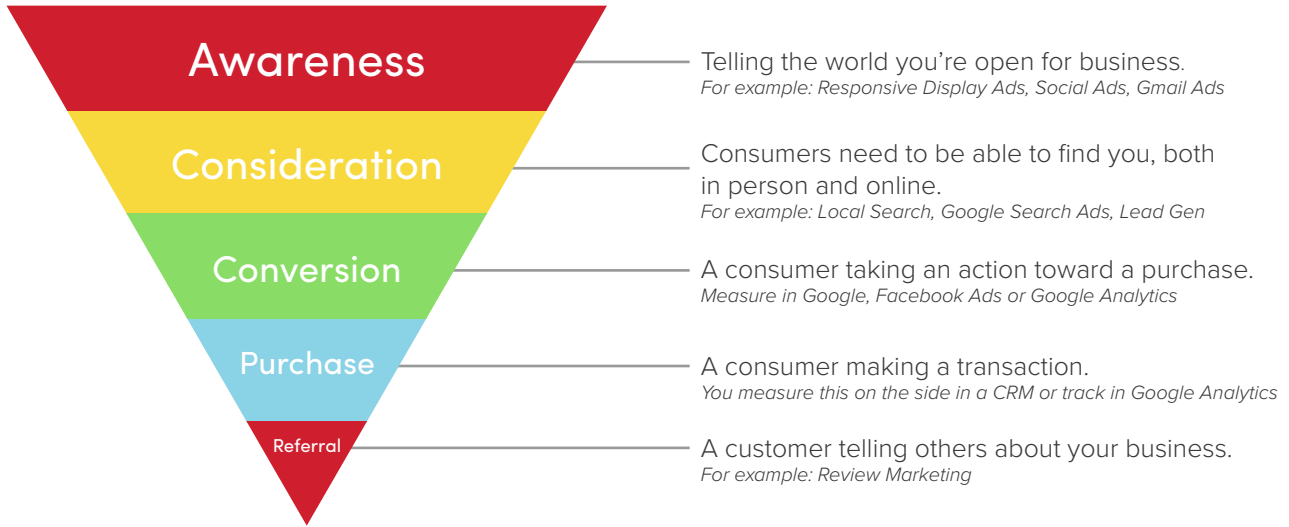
Awareness

Telling the world you're open for business.
For example: Responsive Display Ads, Social Ads, Gmail Ads

Consideration

Consumers need to be able to find you, both in person and online.
For example: Local Search, Google Search Ads, Lead Gen

Conversion

A consumer taking an action toward a purchase.
Measure in Google, Facebook Ads or Google Analytics

Purchase

A consumer making a transaction.
You measure this on the side in a CRM or track in Google Analytics

Referral

A customer telling others about your business.
For example: Review Marketing